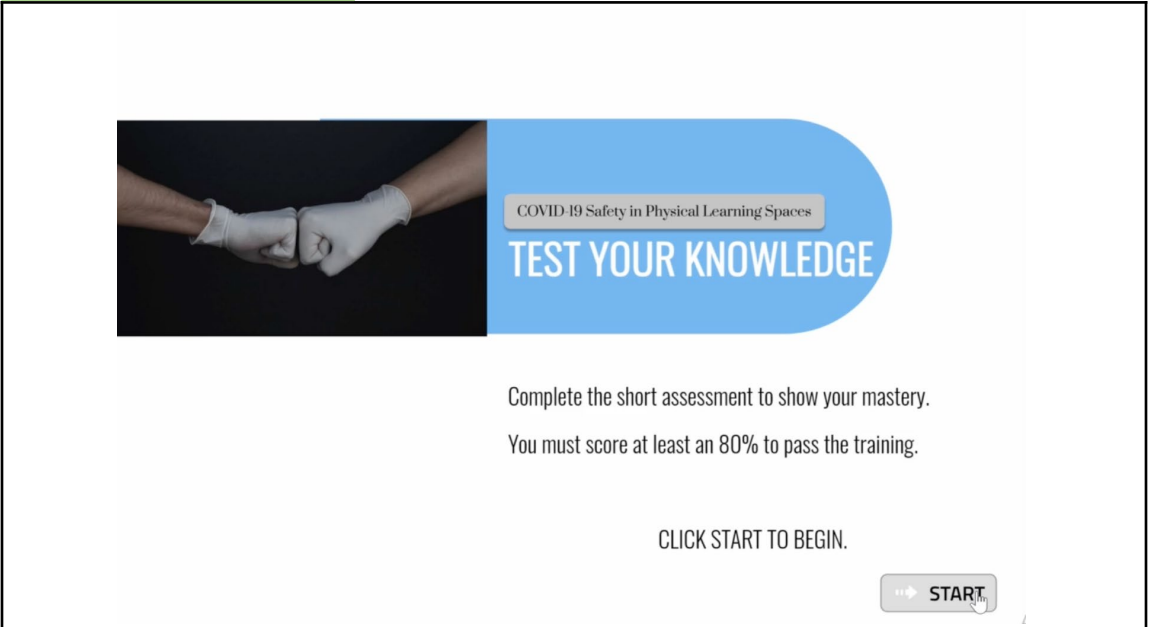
COVID-19 Safety in Physical Learning Spaces

TEST YOUR KNOWLEDGE

Complete the short assessment to show your mastery.

You must score at least an 80% to pass the training.

CLICK START TO BEGIN.

START